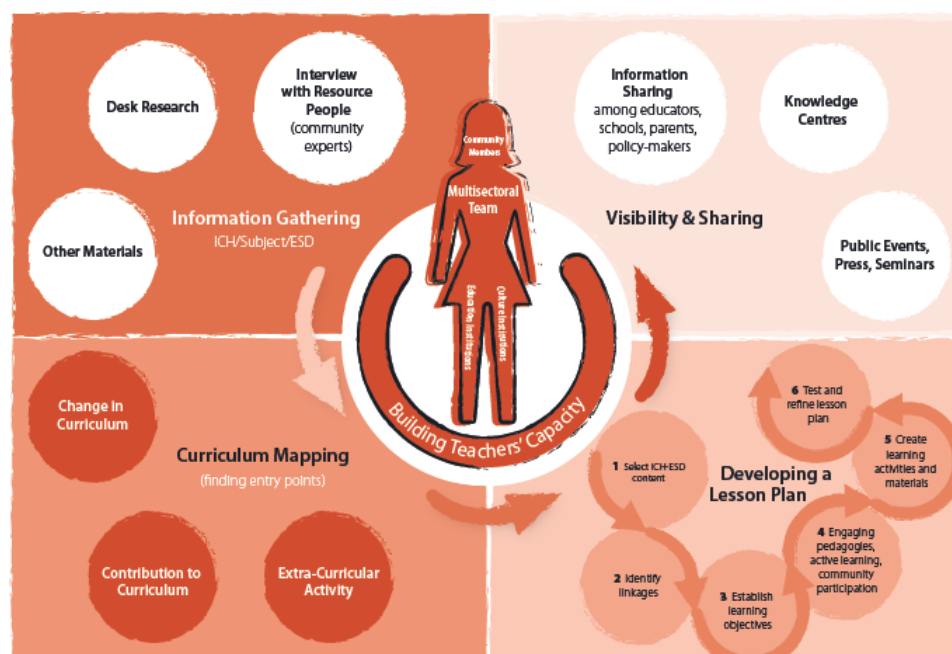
Desk Research

Interview with Resource People (community experts)

Other Materials

Information Gathering
ICH/Subject/ESD

Community Members

Multisectoral Team

Education Institutions

Culture Institutions

Building Teachers' Capacity

Information Sharing among educators, schools, parents, policy-makers

Knowledge Centres

Visibility & Sharing

Public Events, Press, Seminars

Change in Curriculum

Curriculum Mapping
(finding entry points)

Contribution to Curriculum

Extra-Curricular Activity

Developing a Lesson Plan

1 Select ICH-ESD content

2 Identify linkages

3 Establish learning objectives

4 Engaging pedagogies, active learning, community participation

5 Create learning activities and materials

6 Test and refine lesson plan